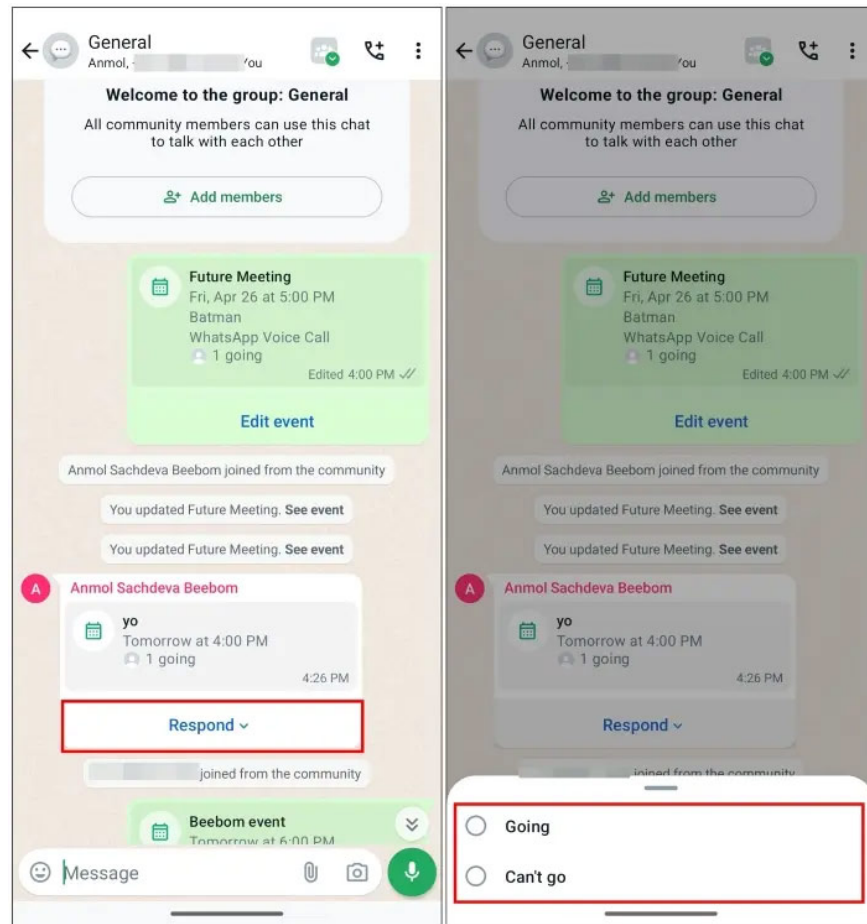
General
Anmol, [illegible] You

Welcome to the group: General
All community members can use this chat to talk with each other

Add members

Future Meeting
Fri, Apr 26 at 5:00 PM
Batman
WhatsApp Voice Call
1 going
Edited 4:00 PM

Edit event

Anmol Sachdeva Beebom joined from the community

You updated Future Meeting. See event

You updated Future Meeting. See event

A
Anmol Sachdeva Beebom
yo
Tomorrow at 4:00 PM
1 going
4:26 PM

Respond

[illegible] joined from the community

Beebom event
Tomorrow at 6:00 PM

Message

General
Anmol, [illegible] You

Welcome to the group: General
All community members can use this chat to talk with each other

Add members

Future Meeting
Fri, Apr 26 at 5:00 PM
Batman
WhatsApp Voice Call
1 going
Edited 4:00 PM

Edit event

Anmol Sachdeva Beebom joined from the community

You updated Future Meeting. See event

You updated Future Meeting. See event

A
Anmol Sachdeva Beebom
yo
Tomorrow at 4:00 PM
1 going
4:26 PM

Respond

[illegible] joined from the community

Going

Can't go